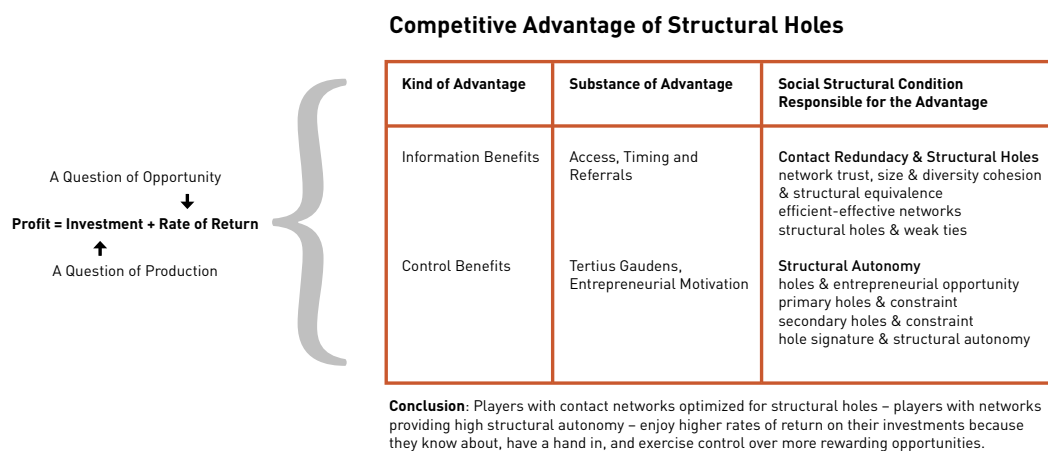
Competitive Advantage of Structural Holes

A Question of Opportunity
Profit = Investment + Rate of Return
A Question of Production

| Kind of Advantage | Substance of Advantage | Social Structural Condition Responsible for the Advantage |
|---|---|---|
| Information Benefits | Access, Timing and Referrals | Contact Redundancy & Structural Holes<br>network trust, size & diversity cohesion & structural equivalence<br>efficient-effective networks<br>structural holes & weak ties |
| Control Benefits | Tertius Gaudens, Entrepreneurial Motivation | Structural Autonomy<br>holes & entrepreneurial opportunity<br>primary holes & constraint<br>secondary holes & constraint<br>hole signature & structural autonomy |

Conclusion: Players with contact networks optimized for structural holes – players with networks providing high structural autonomy – enjoy higher rates of return on their investments because they know about, have a hand in, and exercise control over more rewarding opportunities.